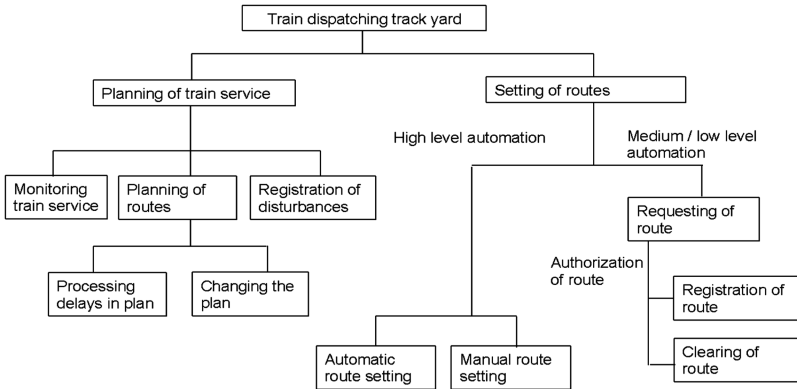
Train dispatching track yard

Planning of train service

Setting of routes

High level automation

Medium / low level automation

Monitoring train service

Planning of routes

Registration of disturbances

Requesting of route

Authorization of route

Processing delays in plan

Changing the plan

Registration of route

Clearing of route

Automatic route setting

Manual route setting